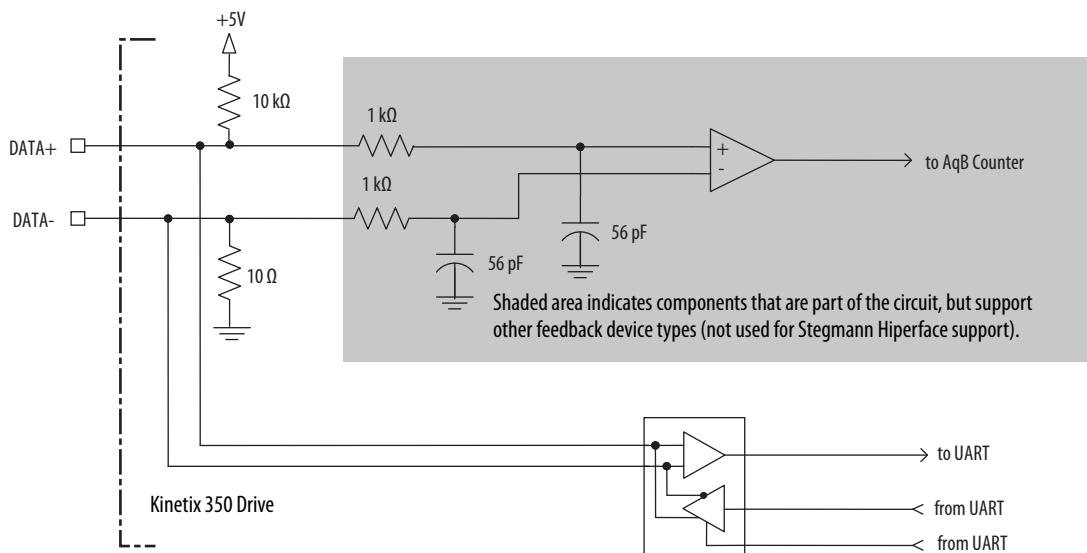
+5V

10 kΩ

1 kΩ

DATA+

+

-

to AqB Counter

1 kΩ

DATA-

56 pF

56 pF

10 Ω

Shaded area indicates components that are part of the circuit, but support other feedback device types (not used for Stegmann Hiperface support).

to UART

Kinetix 350 Drive

from UART

from UART